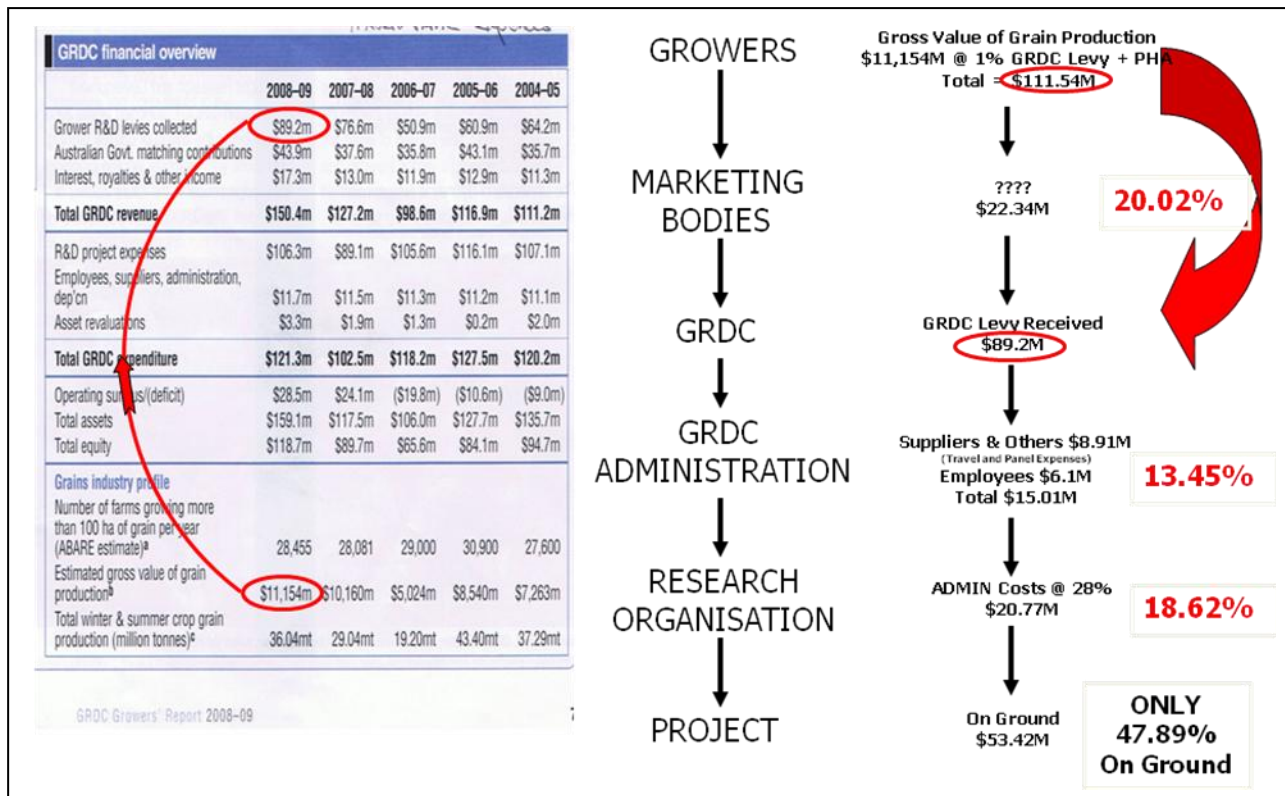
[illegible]

GRDC financial overview

| | 2008–09 | 2007–08 | 2006–07 | 2005–06 | 2004–05 |
|---|---|---|---|---|---|
| Grower R&D levies collected | \$89.2m | \$76.6m | \$50.9m | \$60.9m | \$64.2m |
| Australian Govt. matching contributions | \$43.9m | \$37.6m | \$35.8m | \$43.1m | \$35.7m |
| Interest, royalties & other income | \$17.3m | \$13.0m | \$11.9m | \$12.9m | \$11.3m |
| Total GRDC revenue | \$150.4m | \$127.2m | \$98.6m | \$116.9m | \$111.2m |
| R&D project expenses | \$106.3m | \$89.1m | \$105.6m | \$116.1m | \$107.1m |
| Employees, suppliers, administration, dep'cn | \$11.7m | \$11.5m | \$11.3m | \$11.2m | \$11.1m |
| Asset revaluations | \$3.3m | \$1.9m | \$1.3m | \$0.2m | \$2.0m |
| Total GRDC expenditure | \$121.3m | \$102.5m | \$118.2m | \$127.5m | \$120.2m |
| Operating surplus/(deficit) | \$28.5m | \$24.1m | (\$19.8m) | (\$10.6m) | (\$9.0m) |
| Total assets | \$159.1m | \$117.5m | \$106.0m | \$127.7m | \$135.7m |
| Total equity | \$118.7m | \$89.7m | \$65.6m | \$84.1m | \$94.7m |
| Grains industry profile | | | | | |
| Number of farms growing more than 100 ha of grain per year (ABARE estimate)ᵃ | 28,455 | 28,081 | 29,000 | 30,900 | 27,600 |
| Estimated gross value of grain productionᵇ | \$11,154m | \$10,160m | \$5,024m | \$8,540m | \$7,263m |
| Total winter & summer crop grain production (million tonnes)ᶜ | 36.04mt | 29.04mt | 19.20mt | 43.40mt | 37.29mt |

GRDC Growers' Report 2008–09

GROWERS
MARKETING BODIES
GRDC
GRDC ADMINISTRATION
RESEARCH ORGANISATION
PROJECT

Gross Value of Grain Production
\$11,154M @ 1% GRDC Levy + PHA
Total = \$111.54M

????
\$22.34M

20.02%

GRDC Levy Received
\$89.2M

Suppliers & Others \$8.91M
(Travel and Panel Expenses)
Employees \$6.1M
Total \$15.01M

13.45%

ADMIN Costs @ 28%
\$20.77M

18.62%

On Ground
\$53.42M

ONLY
47.89%
On Ground